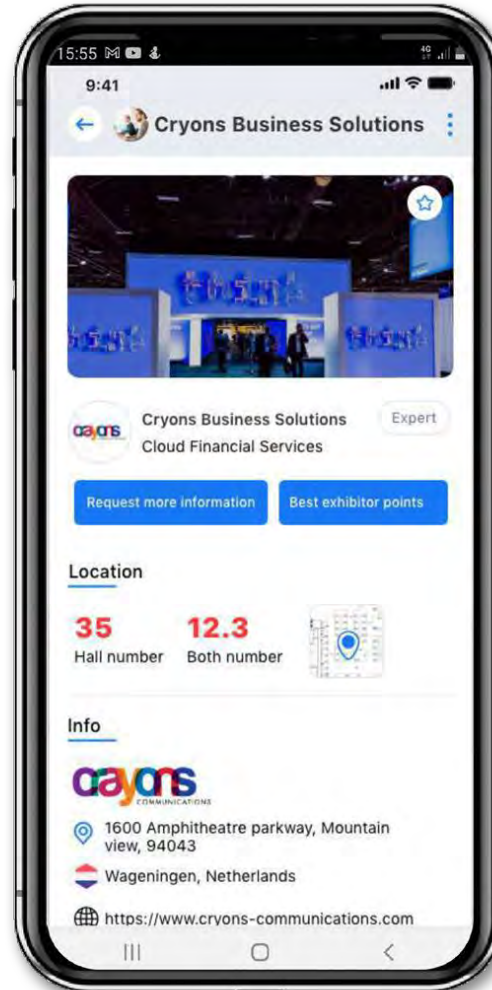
15:55

9:41

Cryons Business Solutions

Cryons Business Solutions
Cloud Financial Services

Expert

Request more information

Best exhibitor points

Location

35
Hall number

12.3
Both number

Info

crayons
COMMUNICATIONS

1600 Amphitheatre parkway, Mountain view, 94043

Wageningen, Netherlands

https://www.cryons-communications.com